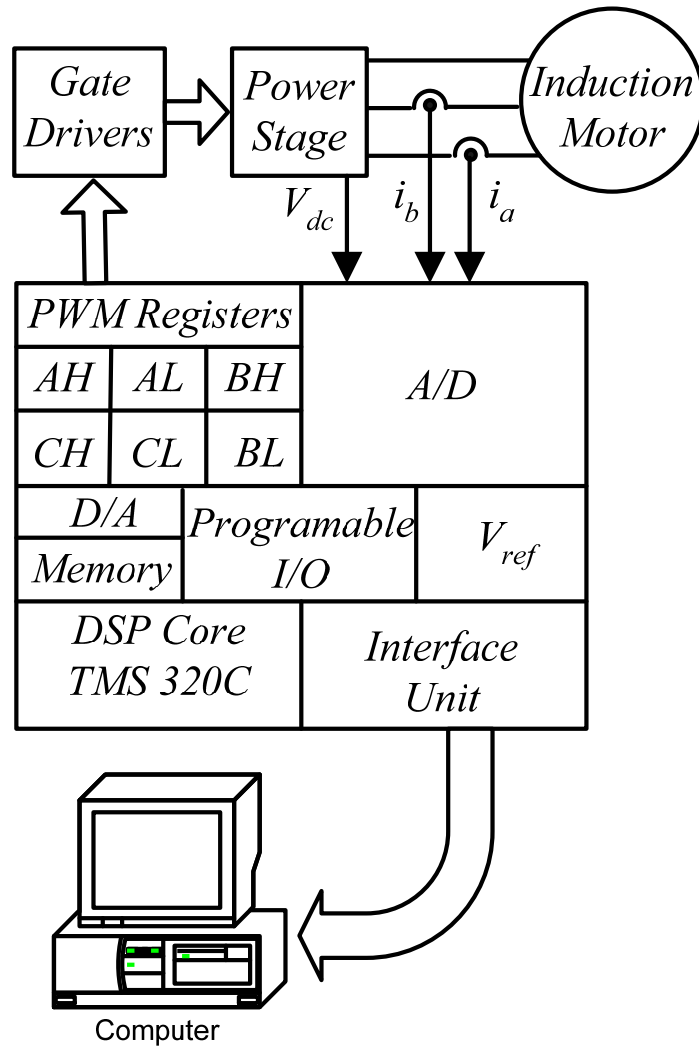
Gate Drivers

Power Stage

Induction Motor

$V_{dc}$

$i_b$

$i_a$

PWM Registers

| AH | AL | BH |
|---|---|---|
| CH | CL | BL |

A/D

D/A

Memory

Programable I/O

$V_{ref}$

DSP Core TMS 320C

Interface Unit

Computer